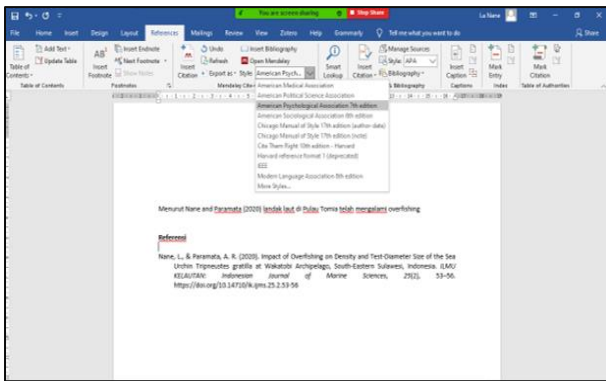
You are screen sharing
Stop Share
La Nane

File Home Insert Design Layout References Mailings Review View Zotero Help Grammarly Tell me what you want to do
Share

Add Text
Update Table
Table of Contents
Table of Contents
Insert Endnote
Next Footnote
Show Notes
Insert Footnote
Footnotes
Undo
Refresh
Insert Citation
Export as
Style: American Psych...
Insert Bibliography
Open Mendeley
Mendeley Cite
Smart Lookup
Insert Citation
Manage Sources
Style: APA
Bibliography
& Bibliography
Insert Caption
Captions
Mark Entry
Index
Mark Citation
Table of Authorities

American Medical Association
American Political Science Association
American Psychological Association 7th edition
American Sociological Association 6th edition
Chicago Manual of Style 17th edition (author-date)
Chicago Manual of Style 17th edition (note)
Cite Them Right 10th edition - Harvard
Harvard reference format 1 (deprecated)
IEEE
Modern Language Association 8th edition
More Styles...

Menurut Nane and Paramata (2020) landak laut di Pulau Tomia telah mengalami overfishing

Referensi

Nane, L., & Paramata, A. R. (2020). Impact of Overfishing on Density and Test-Diameter Size of the Sea Urchin Tripneustes gratilla at Wakatobi Archipelago, South-Eastern Sulawesi, Indonesia. ILMU KELAUTAN: Indonesian Journal of Marine Sciences, 25(2), 53–56. https://doi.org/10.14710/ik.ijms.25.2.53-56